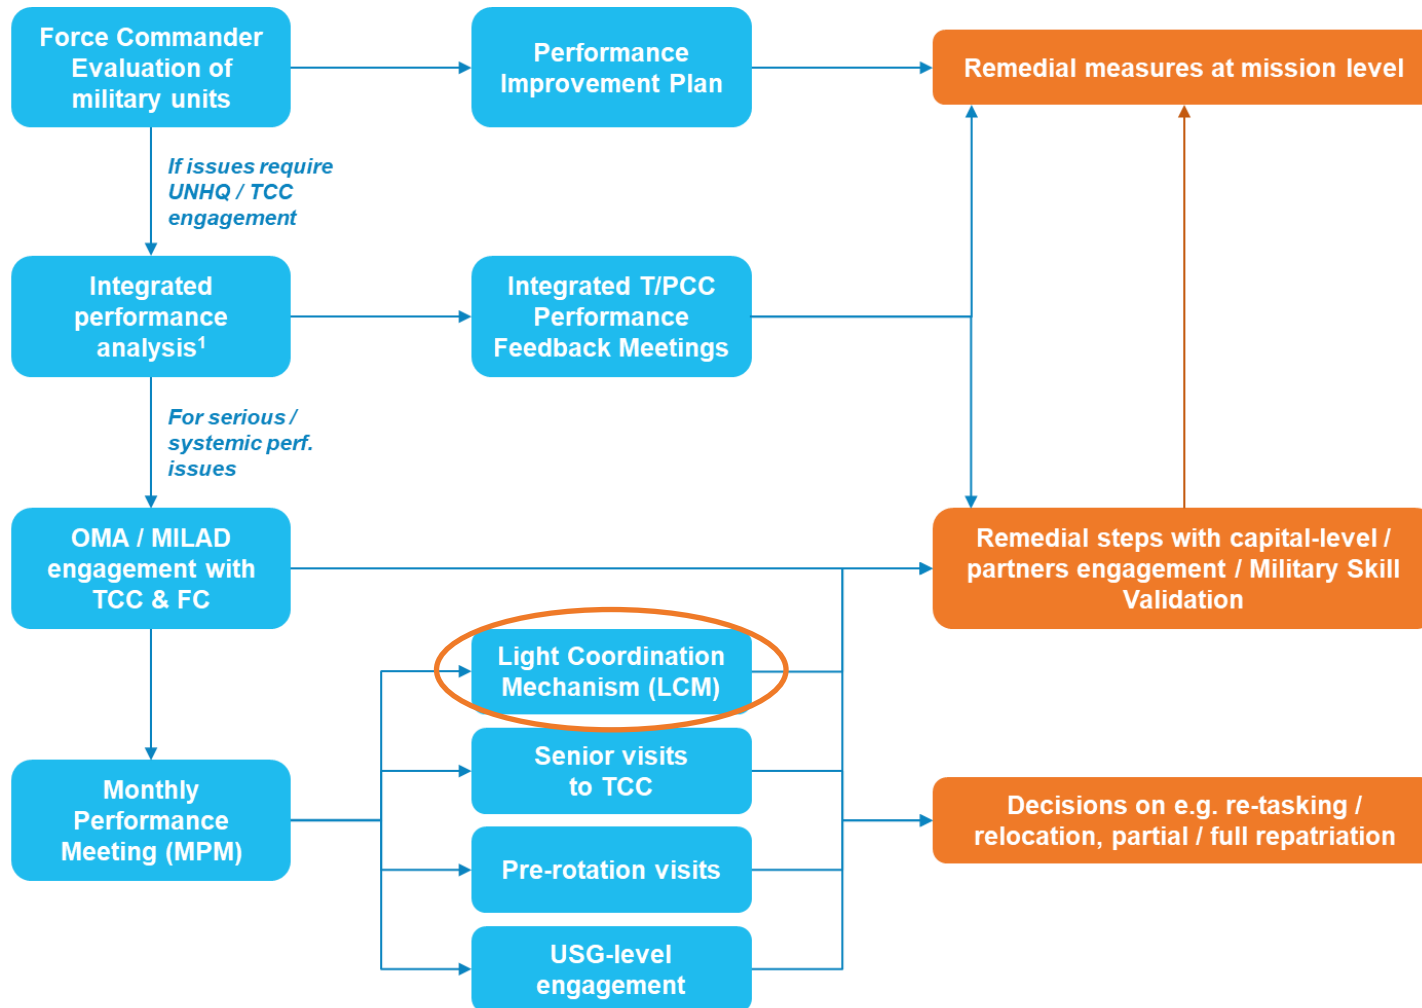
Force Commander Evaluation of military units

Performance Improvement Plan

Remedial measures at mission level

If issues require UNHQ / TCC engagement

Integrated performance analysis$^1$

Integrated T/PCC Performance Feedback Meetings

For serious / systemic perf. issues

OMA / MILAD engagement with TCC & FC

Remedial steps with capital-level / partners engagement / Military Skill Validation

Light Coordination Mechanism (LCM)

Senior visits to TCC

Monthly Performance Meeting (MPM)

Decisions on e.g. re-tasking / relocation, partial / full repatriation

Pre-rotation visits

USG-level engagement